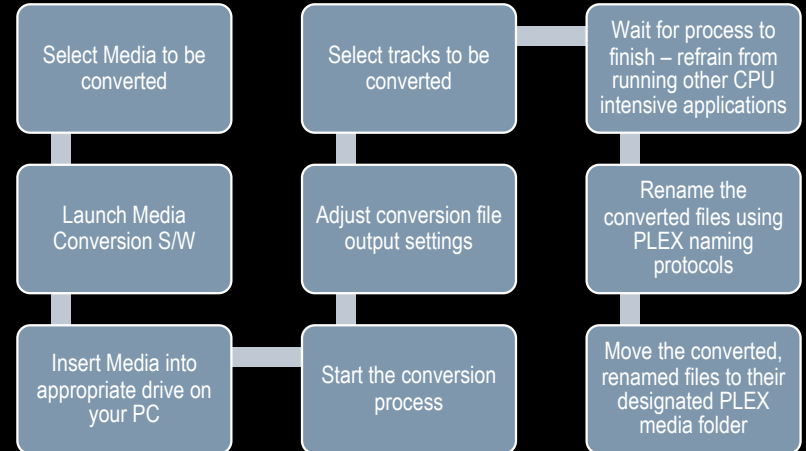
Select Media to be converted

Launch Media Conversion S/W

Insert Media into appropriate drive on your PC

Start the conversion process

Adjust conversion file output settings

Select tracks to be converted

Wait for process to finish – refrain from running other CPU intensive applications

Rename the converted files using PLEX naming protocols

Move the converted, renamed files to their designated PLEX media folder